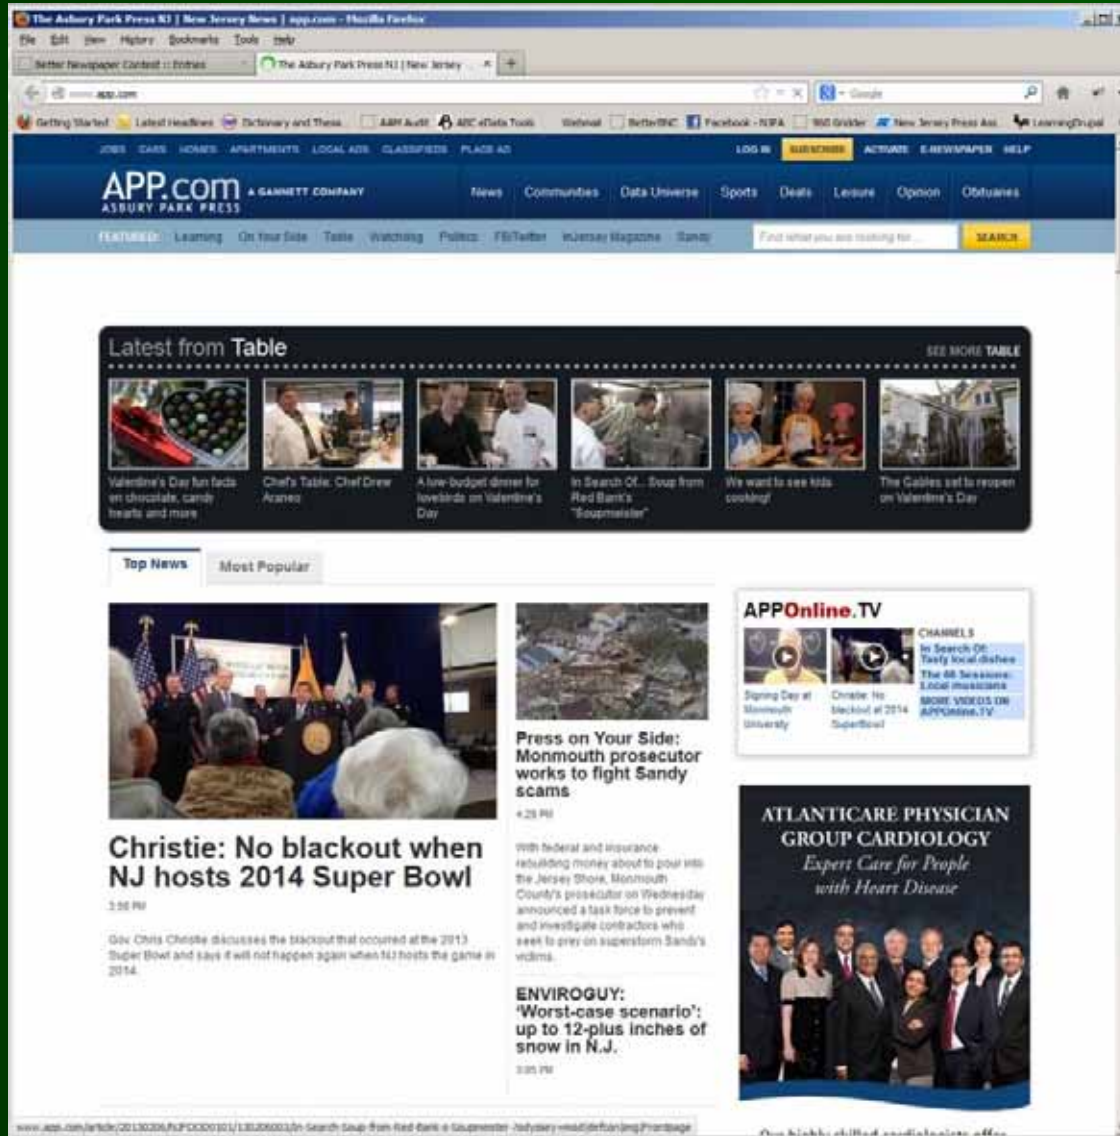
The Asbury Park Press NJ | New Jersey News | app.com - Mozilla Firefox

File Edit View History Bookmarks Tools Help

Better Newspaper Contest :: Entries | The Asbury Park Press NJ | New Jersey ... ×

app.com

Getting Started | Latest Headlines | Dictionary and Thesa | AAM Audit | ABC eData Tools | Webmail | BetterBNC | Facebook - NJPA | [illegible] | New Jersey Press Ass | LearningDrupal

JOBS CARS HOMES APARTMENTS LOCAL ADS CLASSIFIEDS PLACE AD | LOG IN | SUBSCRIBE | ACTIVATE | E-NEWSPAPER | HELP

APP.com ASBURY PARK PRESS A GANNETT COMPANY

News | Communities | Data Universe | Sports | Deals | Leisure | Opinion | Obituaries

FEATURED: Learning | On Your Side | Table | Watching | Politics | FB/Twitter | inJersey Magazine | Sandy

Find what you are looking for... SEARCH

Latest from Table

SEE MORE TABLE

Valentine's Day fun facts on chocolate, candy hearts and more

Chef's Table: Chef Drew Araneo

A low-budget dinner for lovebirds on Valentine's Day

In Search Of... Soup from Red Bank's "Soupmeister"

We want to see kids cooking!

The Gables set to reopen on Valentine's Day

Top News | Most Popular

Christie: No blackout when NJ hosts 2014 Super Bowl

3:56 PM

Gov. Chris Christie discusses the blackout that occurred at the 2013 Super Bowl and says it will not happen again when NJ hosts the game in 2014.

Press on Your Side: Monmouth prosecutor works to fight Sandy scams

4:28 PM

With federal and insurance rebuilding money about to pour into the Jersey Shore, Monmouth County's prosecutor on Wednesday announced a task force to prevent and investigate contractors who seek to prey on superstorm Sandy's victims.

ENVIROGUY: 'Worst-case scenario': up to 12-plus inches of snow in N.J.

3:05 PM

APPOnline.TV

Signing Day at Monmouth University

Christie: No blackout at 2014 SuperBowl

CHANNELS
In Search Of: Tasty local dishes
The 66 Sessions: Local musicians
MORE VIDEOS ON APPOnline.TV

ATLANTICARE PHYSICIAN GROUP CARDIOLOGY
Expert Care for People with Heart Disease

Our highly skilled cardiologists offer

www.app.com/article/20130206/NJFOOD0101/130206003/In-Search-Soup-from-Red-Bank-s-Soupmeister-?odyssey=mod|defcon|img|Frontpage